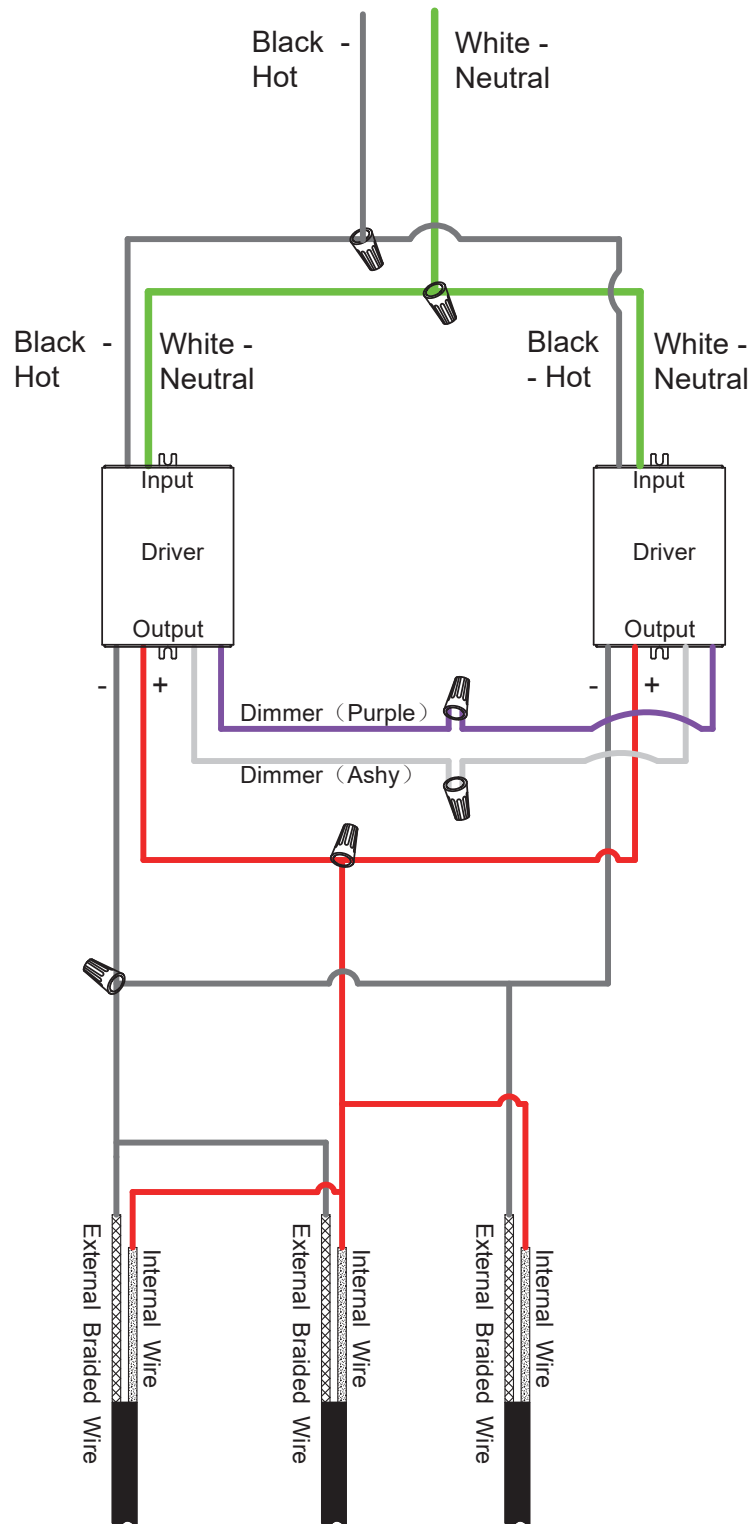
Black - Hot

White - Neutral

Black - Hot

White - Neutral

Black - Hot

White - Neutral

Input

Driver

Output

Input

Driver

Output

- +

- +

Dimmer（Purple）

Dimmer（Ashy）

External Braided Wire

Internal Wire

External Braided Wire

Internal Wire

External Braided Wire

Internal Wire